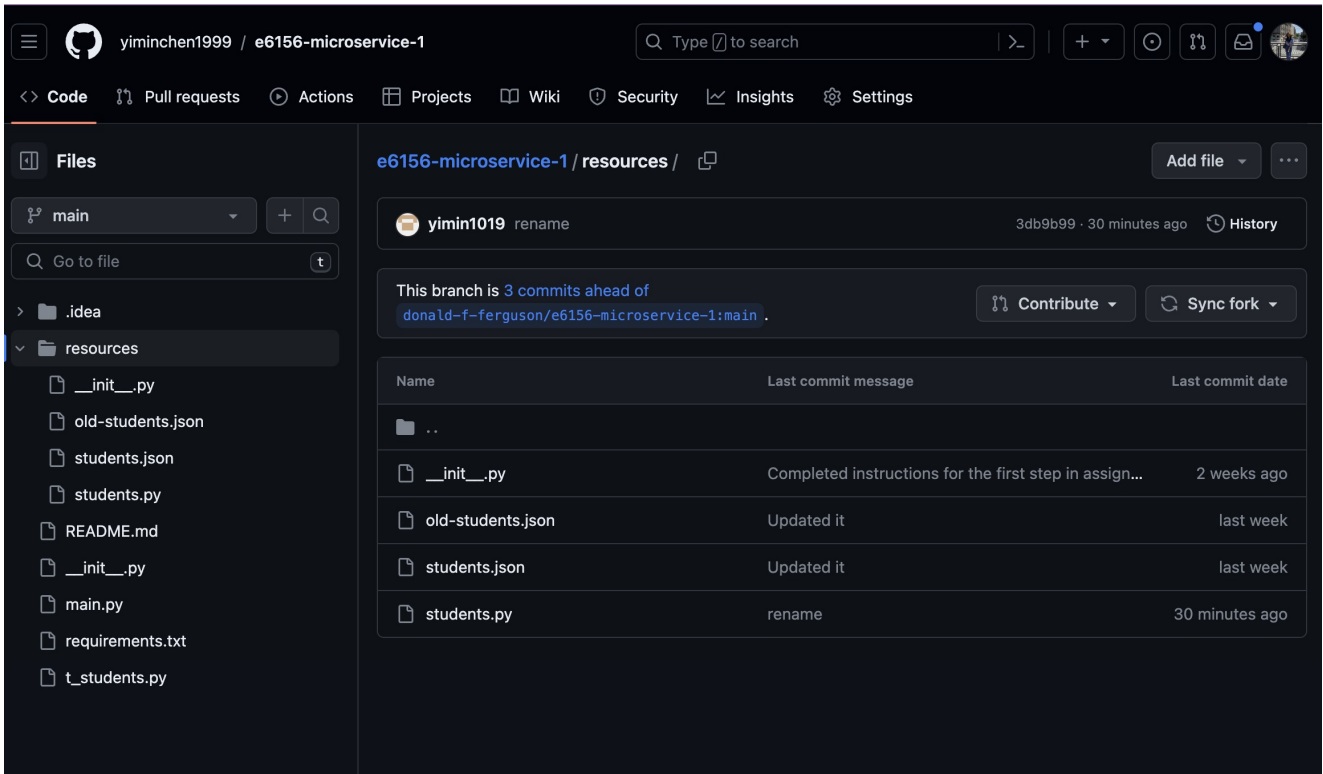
yiminchen1999 / e6156-microservice-1

Type / to search

Code  Pull requests  Actions  Projects  Wiki  Security  Insights  Settings

Files

main

Go to file  t

.idea
resources
__init__.py
old-students.json
students.json
students.py
README.md
__init__.py
main.py
requirements.txt
t_students.py

e6156-microservice-1 / resources /

Add file

yimin1019 rename  3db9b99 · 30 minutes ago  History

This branch is 3 commits ahead of donald-f-ferguson/e6156-microservice-1:main.

Contribute  Sync fork

| Name | Last commit message | Last commit date |
|---|---|---|
| .. | | |
| __init__.py | Completed instructions for the first step in assign… | 2 weeks ago |
| old-students.json | Updated it | last week |
| students.json | Updated it | last week |
| students.py | rename | 30 minutes ago |